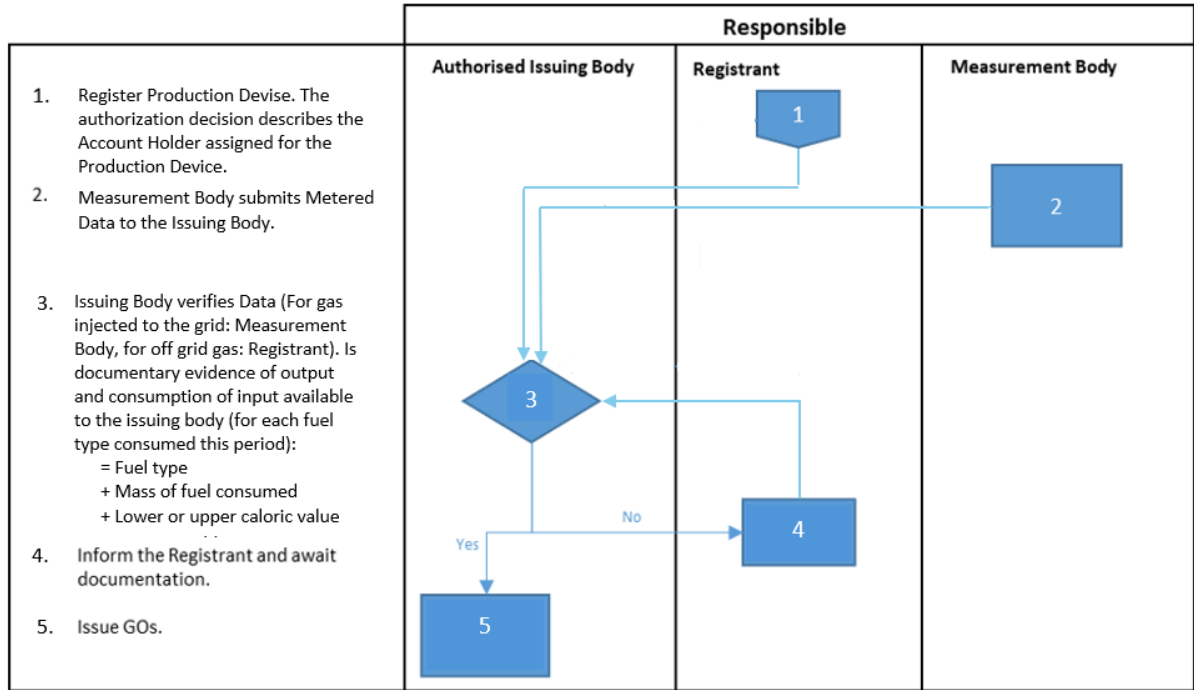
Responsible

Authorised Issuing Body

Registrant

Measurement Body

1. Register Production Devise. The authorization decision describes the Account Holder assigned for the Production Device.

2. Measurement Body submits Metered Data to the Issuing Body.

3. Issuing Body verifies Data (For gas injected to the grid: Measurement Body, for off grid gas: Registrant). Is documentary evidence of output and consumption of input available to the issuing body (for each fuel type consumed this period):
= Fuel type
+ Mass of fuel consumed
+ Lower or upper caloric value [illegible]

4. Inform the Registrant and await documentation.

5. Issue GOs.

1

2

3

No

Yes

4

5